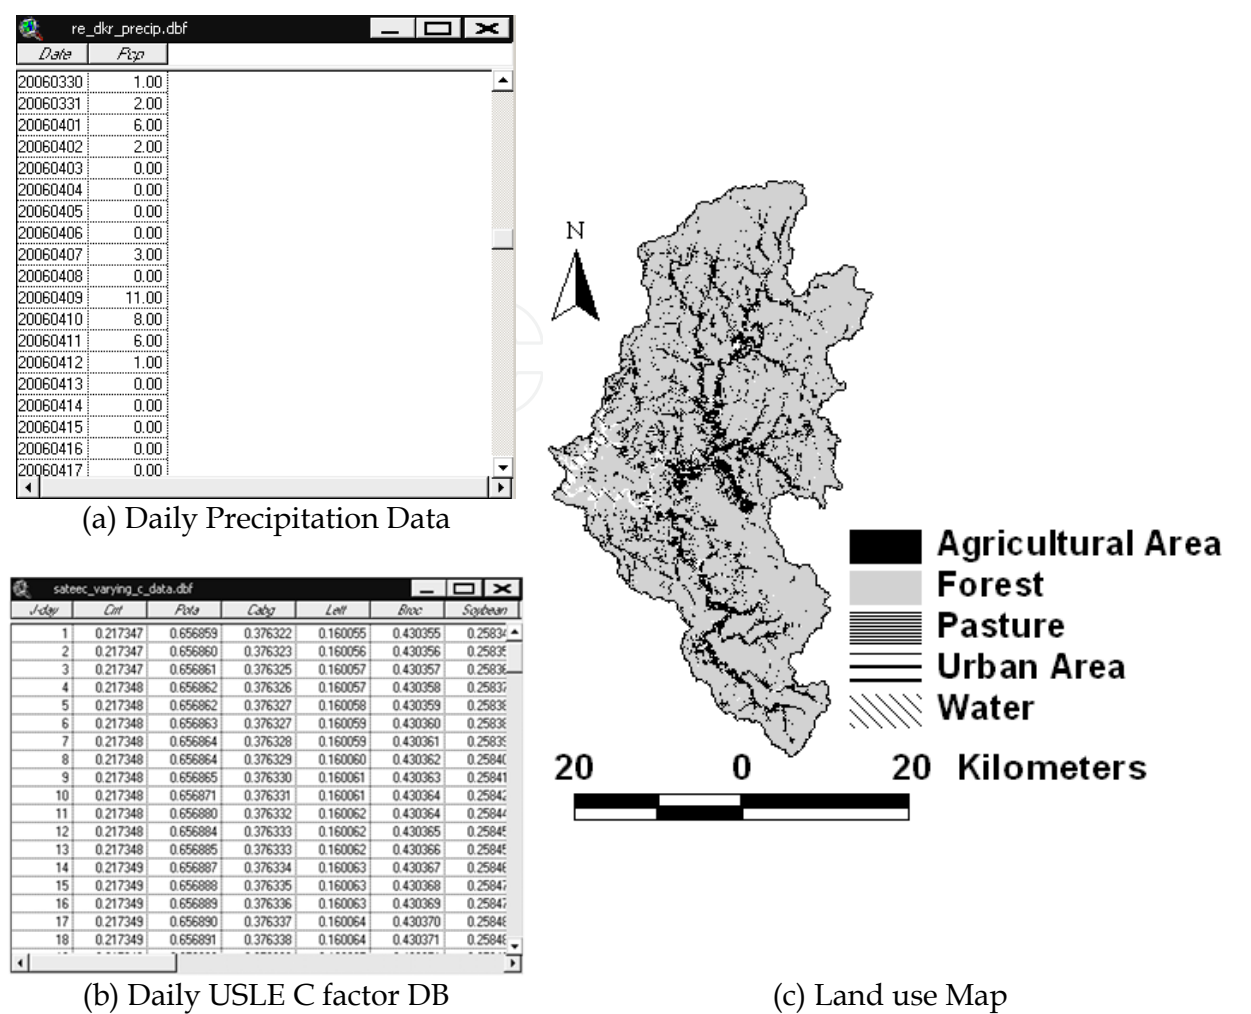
re_dkr_precip.dbf

| Date | Pcp |
|---|---|
| 20060330 | 1.00 |
| 20060331 | 2.00 |
| 20060401 | 6.00 |
| 20060402 | 2.00 |
| 20060403 | 0.00 |
| 20060404 | 0.00 |
| 20060405 | 0.00 |
| 20060406 | 0.00 |
| 20060407 | 3.00 |
| 20060408 | 0.00 |
| 20060409 | 11.00 |
| 20060410 | 8.00 |
| 20060411 | 6.00 |
| 20060412 | 1.00 |
| 20060413 | 0.00 |
| 20060414 | 0.00 |
| 20060415 | 0.00 |
| 20060416 | 0.00 |
| 20060417 | 0.00 |

(a) Daily Precipitation Data

sateec_varying_c_data.dbf

| J-day | Crn | Pota | Cabg | Lett | Broc | Soybean |
|---|---|---|---|---|---|---|
| 1 | 0.217347 | 0.656859 | 0.376322 | 0.160055 | 0.430355 | 0.2583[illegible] |
| 2 | 0.217347 | 0.656860 | 0.376323 | 0.160056 | 0.430356 | 0.2583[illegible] |
| 3 | 0.217347 | 0.656861 | 0.376325 | 0.160057 | 0.430357 | 0.2583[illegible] |
| 4 | 0.217348 | 0.656862 | 0.376326 | 0.160057 | 0.430358 | 0.2583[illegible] |
| 5 | 0.217348 | 0.656862 | 0.376327 | 0.160058 | 0.430359 | 0.2583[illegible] |
| 6 | 0.217348 | 0.656863 | 0.376327 | 0.160059 | 0.430360 | 0.2583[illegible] |
| 7 | 0.217348 | 0.656864 | 0.376328 | 0.160059 | 0.430361 | 0.2583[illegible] |
| 8 | 0.217348 | 0.656864 | 0.376329 | 0.160060 | 0.430362 | 0.2584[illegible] |
| 9 | 0.217348 | 0.656865 | 0.376330 | 0.160061 | 0.430363 | 0.25841 |
| 10 | 0.217348 | 0.656871 | 0.376331 | 0.160061 | 0.430364 | 0.2584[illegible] |
| 11 | 0.217348 | 0.656880 | 0.376332 | 0.160062 | 0.430364 | 0.2584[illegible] |
| 12 | 0.217348 | 0.656884 | 0.376333 | 0.160062 | 0.430365 | 0.2584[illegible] |
| 13 | 0.217348 | 0.656885 | 0.376333 | 0.160062 | 0.430366 | 0.2584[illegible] |
| 14 | 0.217349 | 0.656887 | 0.376334 | 0.160063 | 0.430367 | 0.2584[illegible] |
| 15 | 0.217349 | 0.656888 | 0.376335 | 0.160063 | 0.430368 | 0.2584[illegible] |
| 16 | 0.217349 | 0.656889 | 0.376336 | 0.160063 | 0.430369 | 0.2584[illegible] |
| 17 | 0.217349 | 0.656890 | 0.376337 | 0.160064 | 0.430370 | 0.2584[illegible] |
| 18 | 0.217349 | 0.656891 | 0.376338 | 0.160064 | 0.430371 | 0.2584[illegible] |

(b) Daily USLE C factor DB

N

Agricultural Area
Forest
Pasture
Urban Area
Water

20 0 20 Kilometers

(c) Land use Map